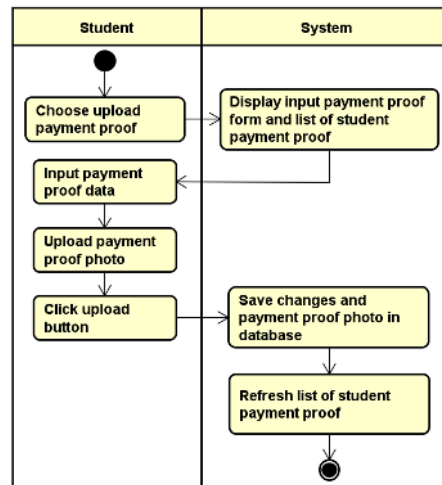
Student

System

Choose upload payment proof

Display input payment proof form and list of student payment proof

Input payment proof data

Upload payment proof photo

Click upload button

Save changes and payment proof photo in database

Refresh list of student payment proof